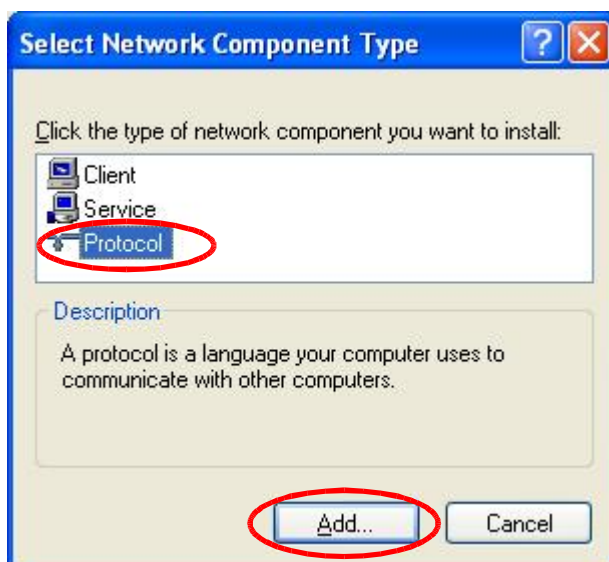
Select Network Component Type

Click the type of network component you want to install:

Client
Service
Protocol

Description

A protocol is a language your computer uses to communicate with other computers.

Add...
Cancel